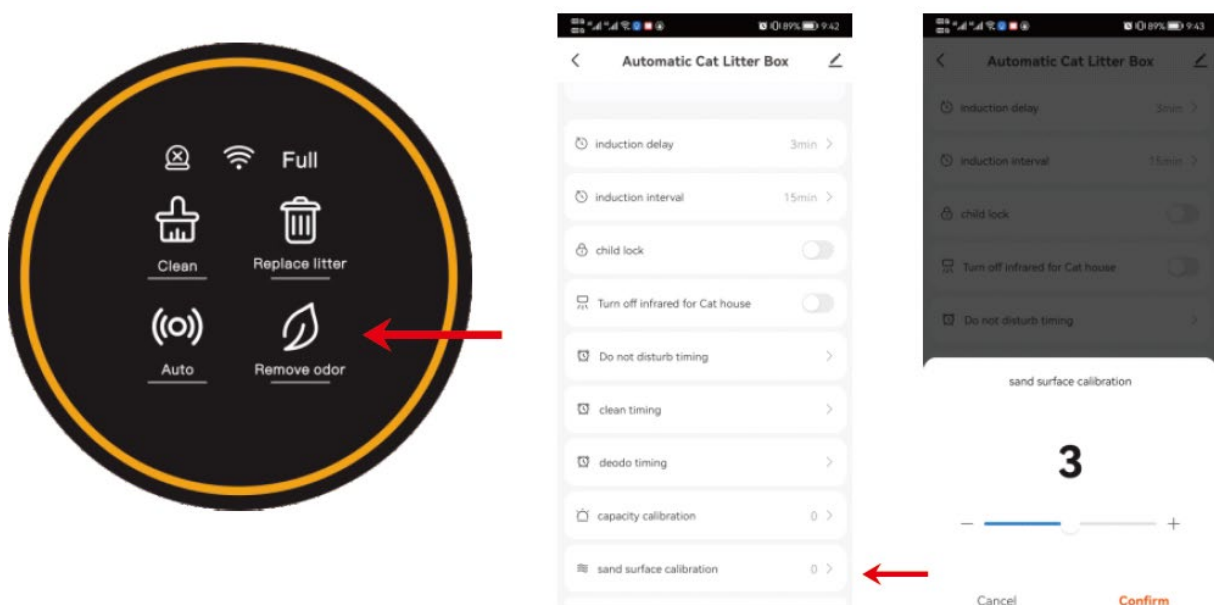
Full

Clean

Replace litter

Auto

Remove odor

89% 9:42

Automatic Cat Litter Box

induction delay 3min

induction interval 15min

child lock

Turn off infrared for Cat house

Do not disturb timing

clean timing

deodo timing

capacity calibration 0

sand surface calibration 0

89% 9:43

Automatic Cat Litter Box

induction delay 3min

induction interval 15min

child lock

Turn off infrared for Cat house

Do not disturb timing

sand surface calibration

3

–

+

Cancel

Confirm